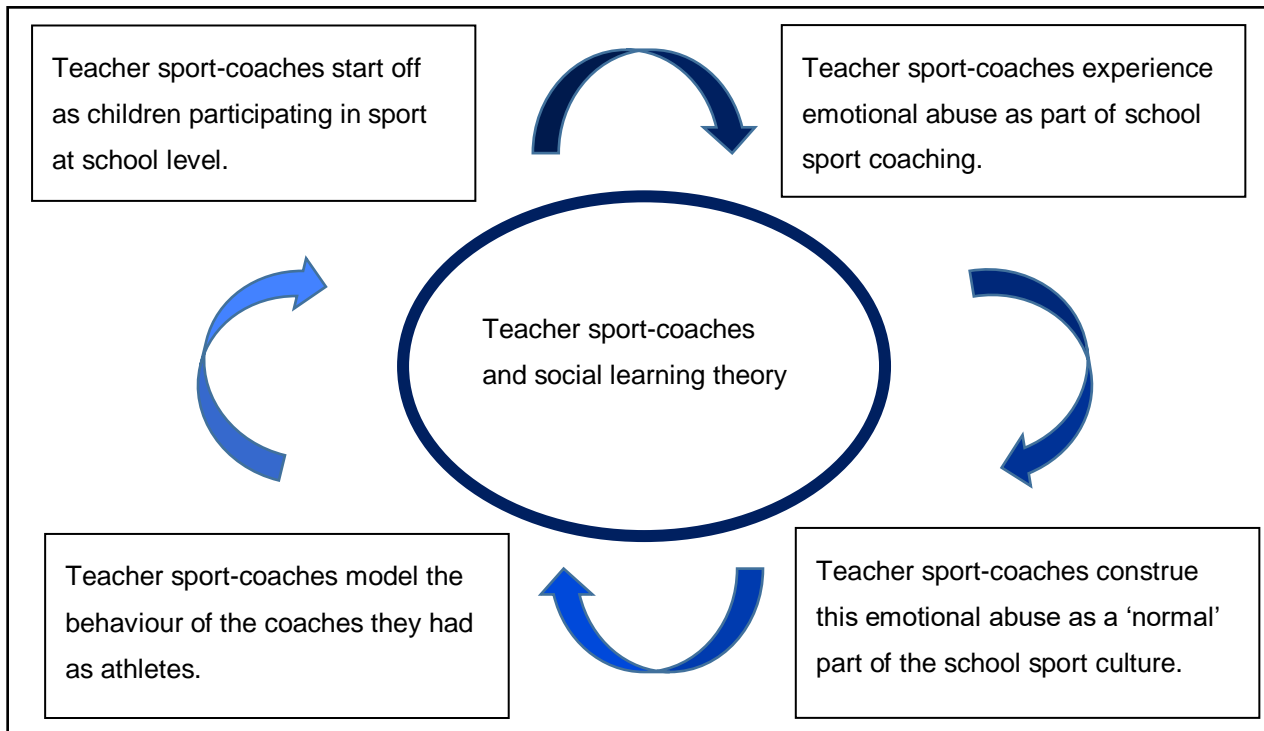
Teacher sport-coaches start off as children participating in sport at school level.

Teacher sport-coaches experience emotional abuse as part of school sport coaching.

Teacher sport-coaches and social learning theory

Teacher sport-coaches construe this emotional abuse as a 'normal' part of the school sport culture.

Teacher sport-coaches model the behaviour of the coaches they had as athletes.